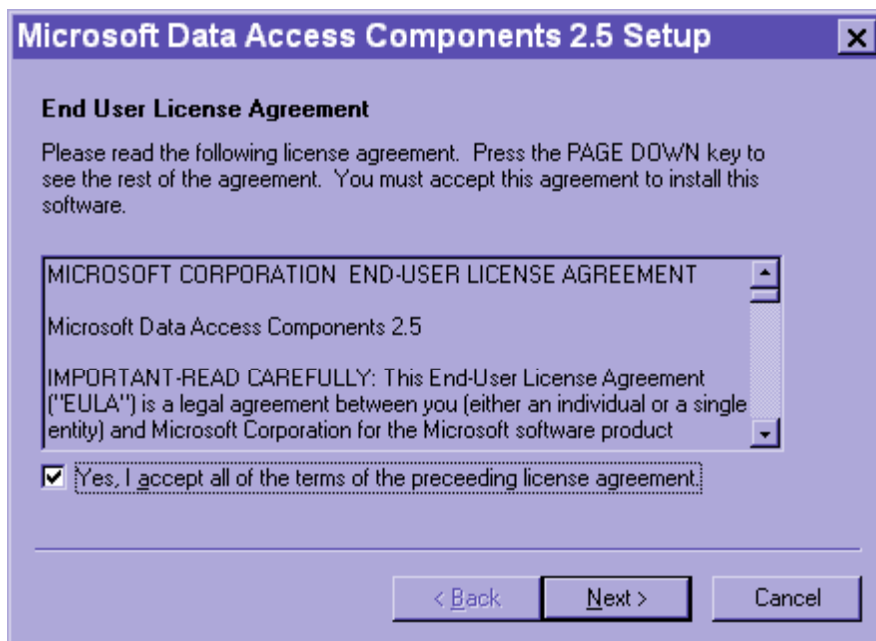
Microsoft Data Access Components 2.5 Setup

End User License Agreement

Please read the following license agreement. Press the PAGE DOWN key to see the rest of the agreement. You must accept this agreement to install this software.

MICROSOFT CORPORATION END-USER LICENSE AGREEMENT

Microsoft Data Access Components 2.5

IMPORTANT-READ CAREFULLY: This End-User License Agreement ("EULA") is a legal agreement between you (either an individual or a single entity) and Microsoft Corporation for the Microsoft software product

Yes, I accept all of the terms of the preceeding license agreement.

< Back
Next >
Cancel